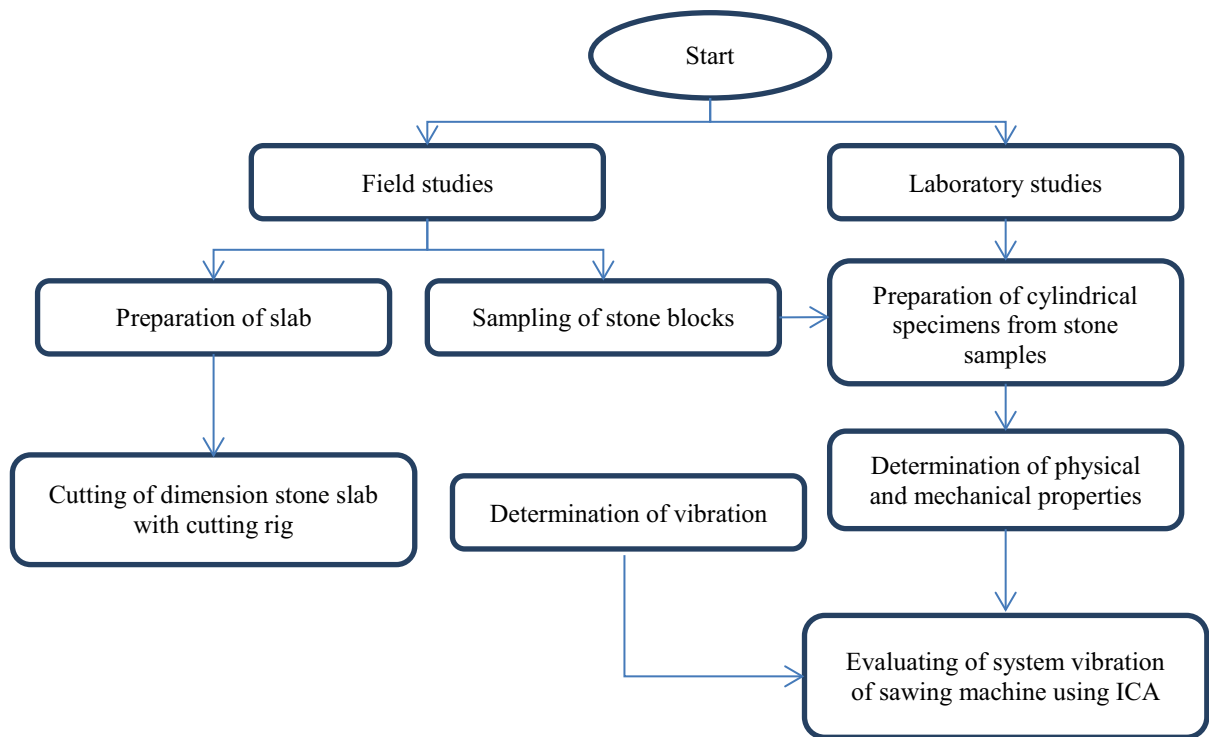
Start

Field studies

Laboratory studies

Preparation of slab

Sampling of stone blocks

Preparation of cylindrical specimens from stone samples

Cutting of dimension stone slab with cutting rig

Determination of vibration

Determination of physical and mechanical properties

Evaluating of system vibration of sawing machine using ICA